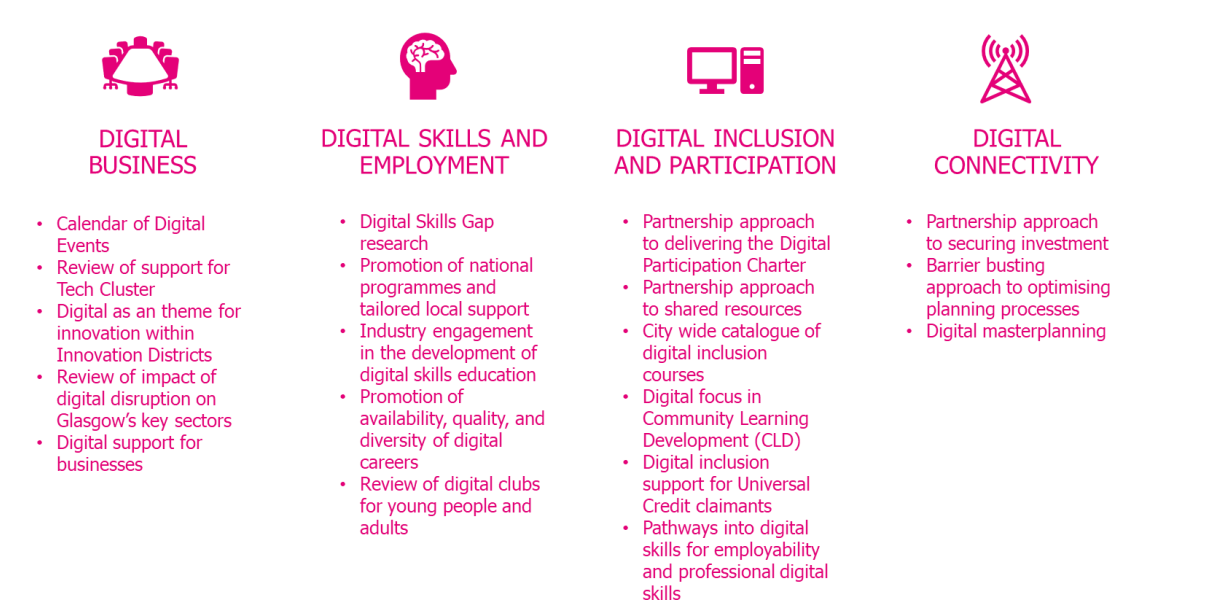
DIGITAL BUSINESS

- Calendar of Digital Events
- Review of support for Tech Cluster
- Digital as an theme for innovation within Innovation Districts
- Review of impact of digital disruption on Glasgow's key sectors
- Digital support for businesses

DIGITAL SKILLS AND EMPLOYMENT

- Digital Skills Gap research
- Promotion of national programmes and tailored local support
- Industry engagement in the development of digital skills education
- Promotion of availability, quality, and diversity of digital careers
- Review of digital clubs for young people and adults

DIGITAL INCLUSION AND PARTICIPATION

- Partnership approach to delivering the Digital Participation Charter
- Partnership approach to shared resources
- City wide catalogue of digital inclusion courses
- Digital focus in Community Learning Development (CLD)
- Digital inclusion support for Universal Credit claimants
- Pathways into digital skills for employability and professional digital skills

DIGITAL CONNECTIVITY

- Partnership approach to securing investment
- Barrier busting approach to optimising planning processes
- Digital masterplanning